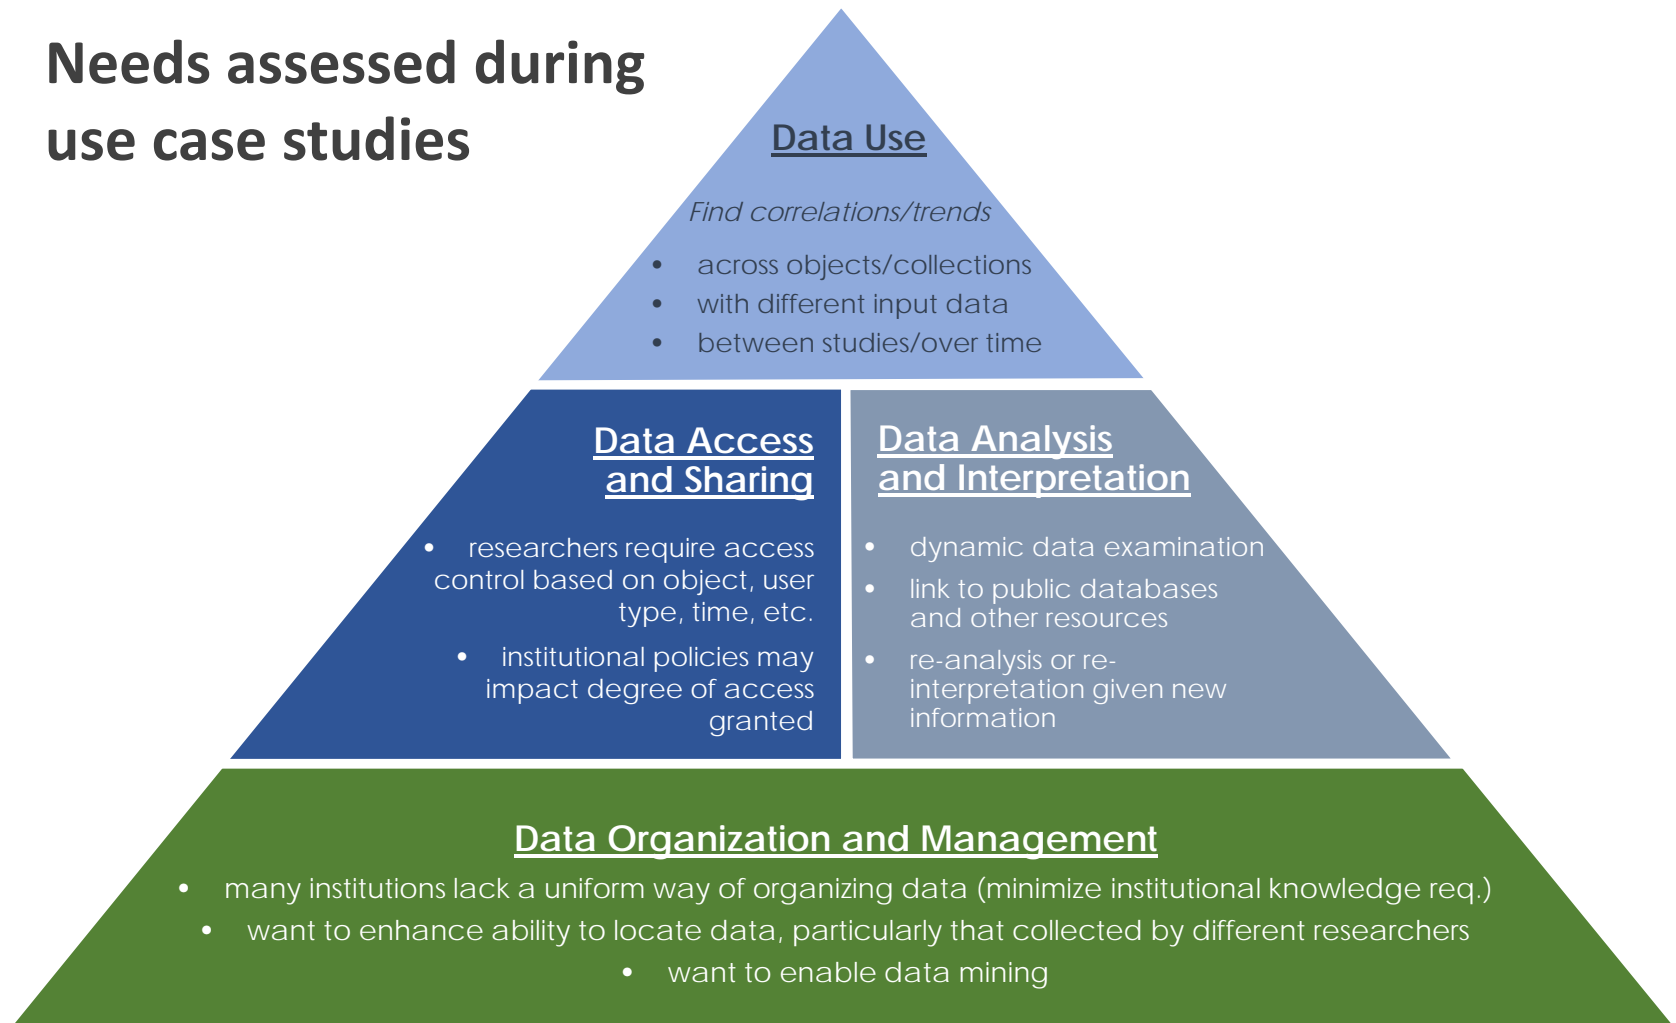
Needs assessed during use case studies

Data Use

Find correlations/trends

- across objects/collections
- with different input data
- between studies/over time

Data Access and Sharing

- researchers require access control based on object, user type, time, etc.
- institutional policies may impact degree of access granted

Data Analysis and Interpretation

- dynamic data examination
- link to public databases and other resources
- re-analysis or re-interpretation given new information

Data Organization and Management

- many institutions lack a uniform way of organizing data (minimize institutional knowledge req.)
- want to enhance ability to locate data, particularly that collected by different researchers
- want to enable data mining